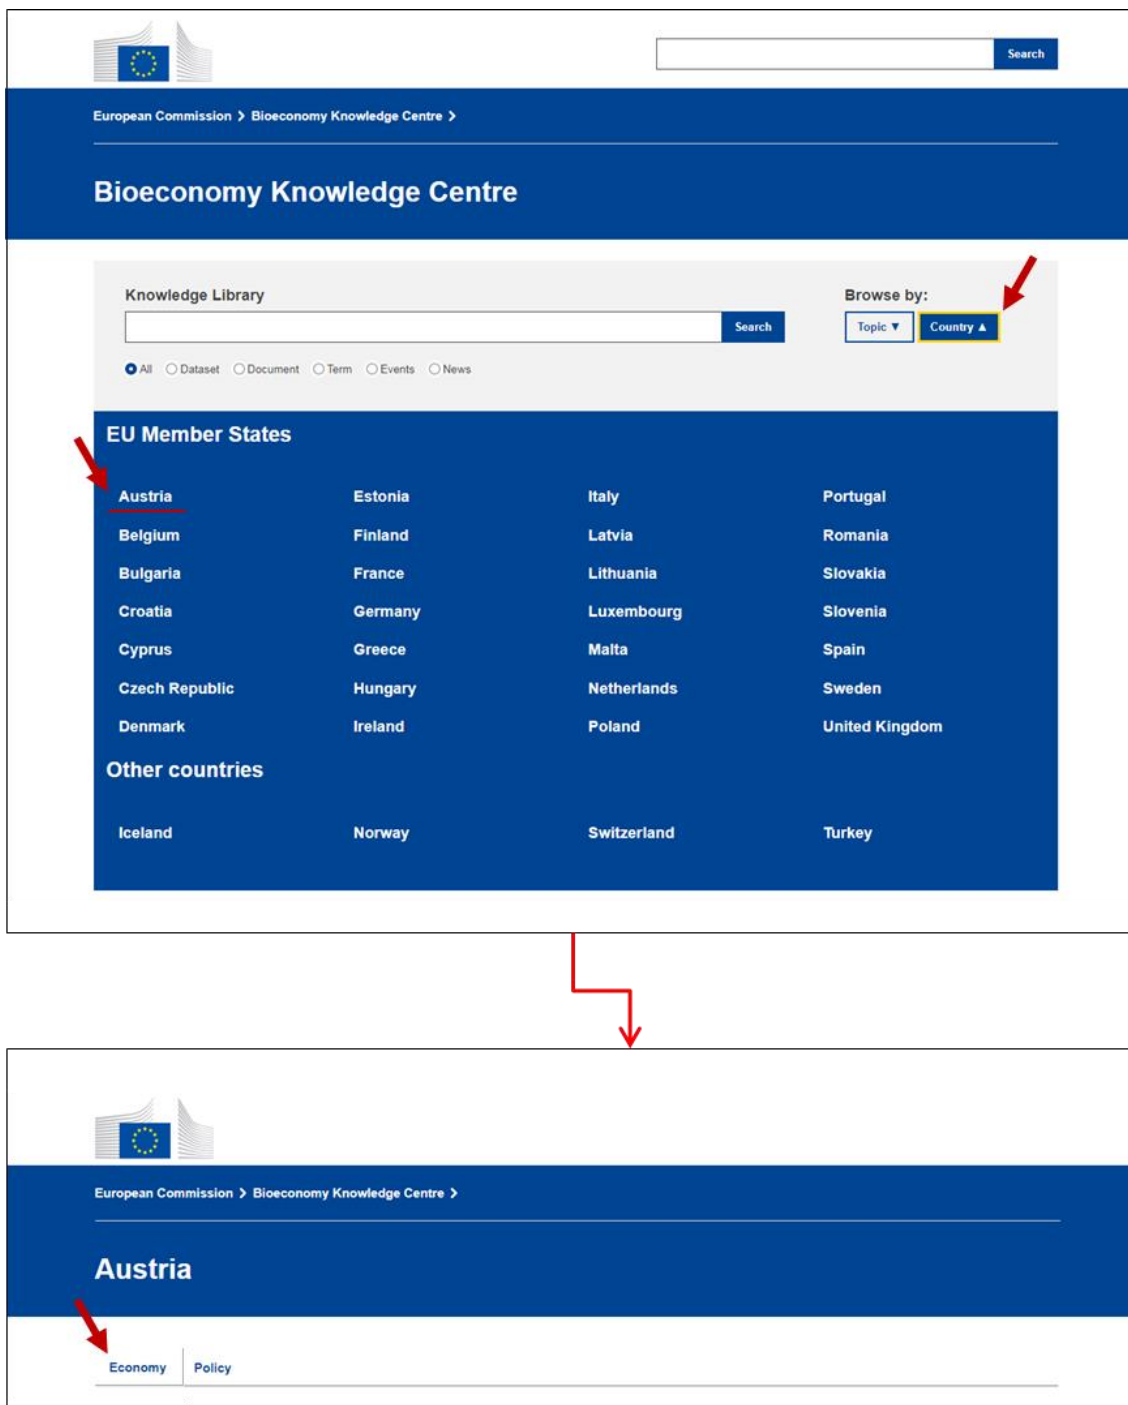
Search

European Commission > Bioeconomy Knowledge Centre >

Bioeconomy Knowledge Centre

Knowledge Library

Search

All Dataset Document Term Events News

Browse by:

Topic ▼ Country ▲

EU Member States

Austria

Belgium

Bulgaria

Croatia

Cyprus

Czech Republic

Denmark

Estonia

Finland

France

Germany

Greece

Hungary

Ireland

Italy

Latvia

Lithuania

Luxembourg

Malta

Netherlands

Poland

Portugal

Romania

Slovakia

Slovenia

Spain

Sweden

United Kingdom

Other countries

Iceland

Norway

Switzerland

Turkey

European Commission > Bioeconomy Knowledge Centre >

Austria

Economy Policy